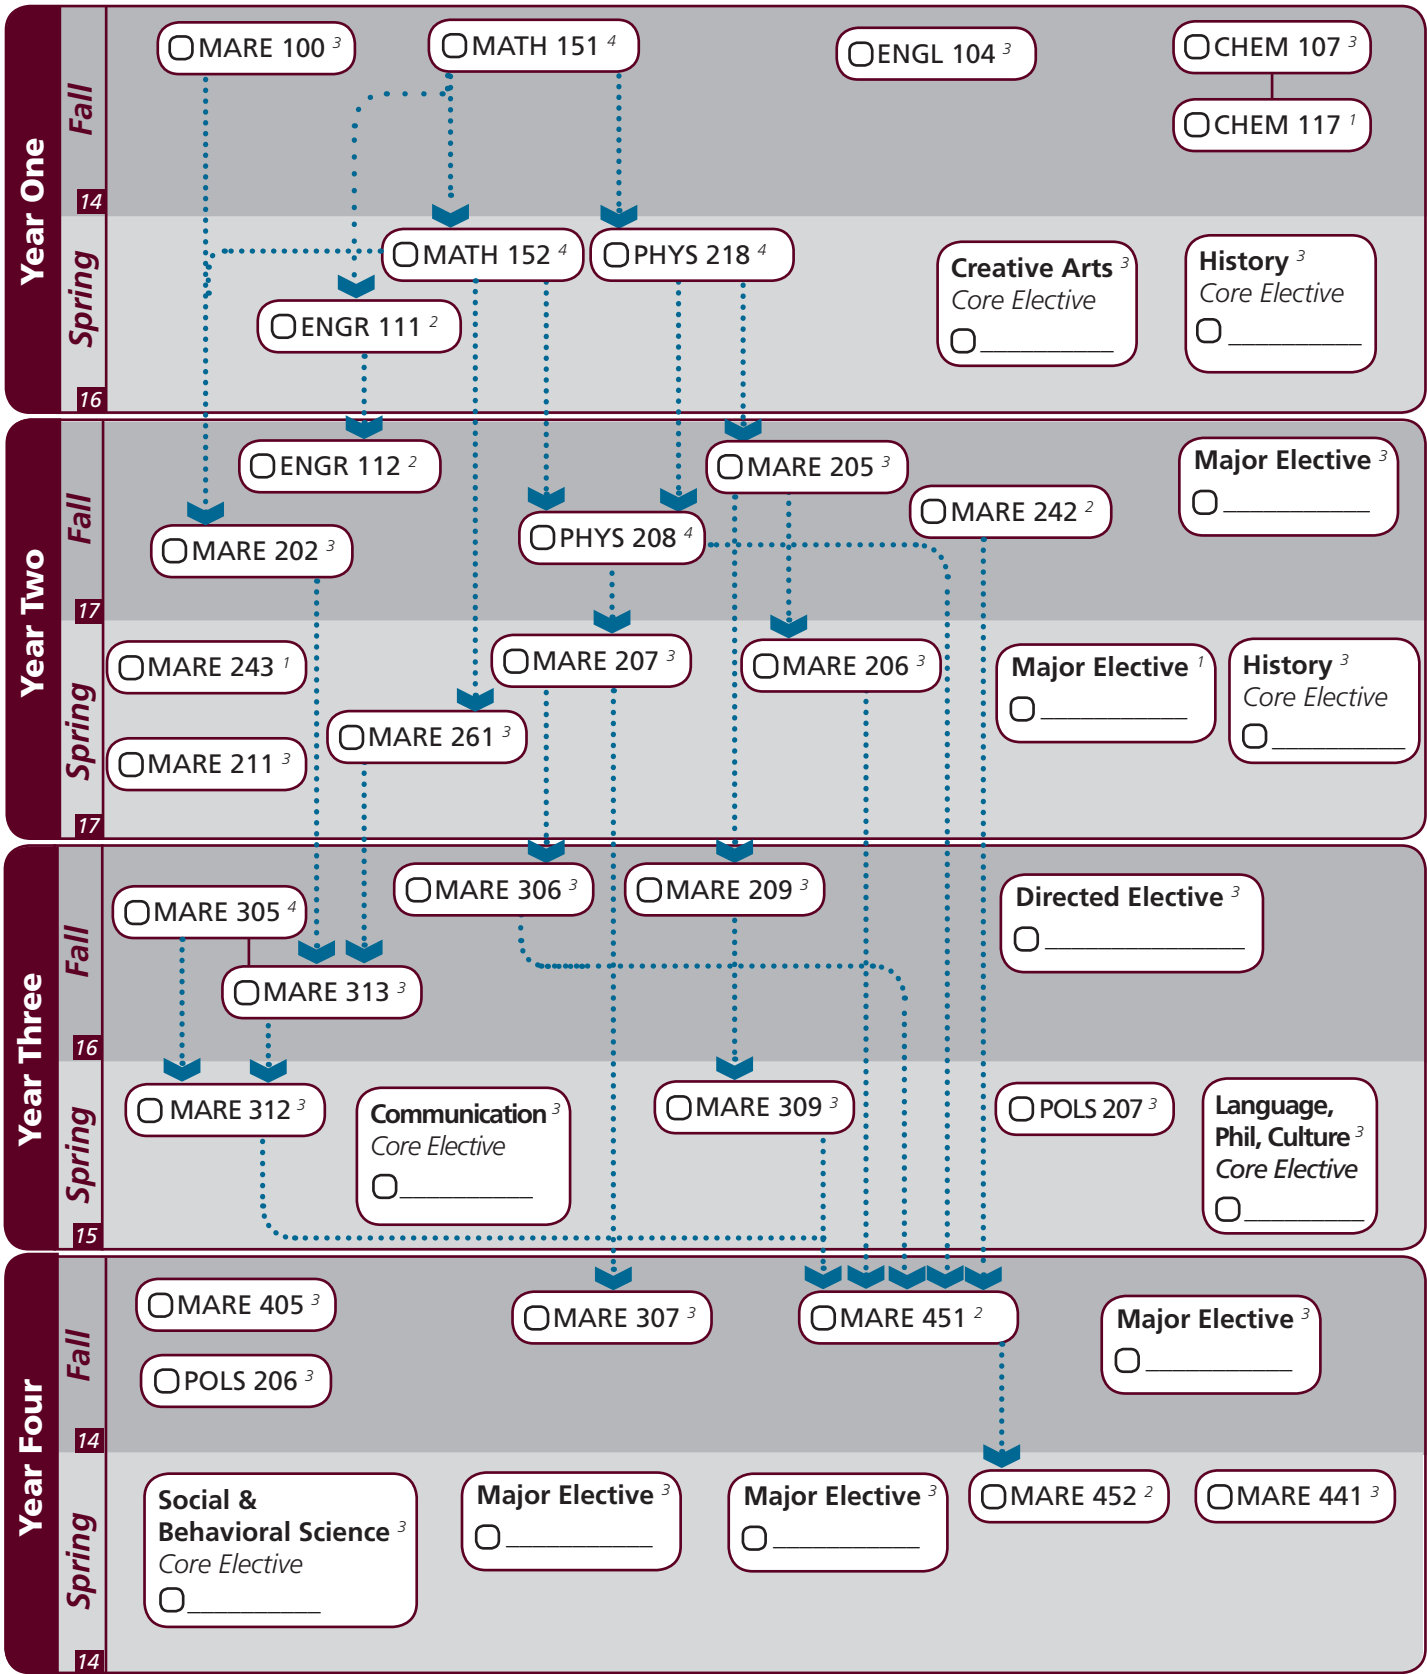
Year One

Fall

14

MARE 100 $^3$
MATH 151 $^4$
ENGL 104 $^3$
CHEM 107 $^3$
CHEM 117 $^1$

Spring

16

MATH 152 $^4$
PHYS 218 $^4$
ENGR 111 $^2$
Creative Arts $^3$ Core Elective ____________
History $^3$ Core Elective ____________

Year Two

Fall

17

ENGR 112 $^2$
MARE 205 $^3$
Major Elective $^3$ ____________
MARE 242 $^2$
MARE 202 $^3$
PHYS 208 $^4$

Spring

17

MARE 243 $^1$
MARE 207 $^3$
MARE 206 $^3$
Major Elective $^1$ ____________
History $^3$ Core Elective ____________
MARE 261 $^3$
MARE 211 $^3$

Year Three

Fall

16

MARE 306 $^3$
MARE 209 $^3$
Directed Elective $^3$ ____________
MARE 305 $^4$
MARE 313 $^3$

Spring

15

MARE 312 $^3$
Communication $^3$ Core Elective ____________
MARE 309 $^3$
POLS 207 $^3$
Language, Phil, Culture $^3$ Core Elective ____________

Year Four

Fall

14

MARE 405 $^3$
MARE 307 $^3$
MARE 451 $^2$
Major Elective $^3$ ____________
POLS 206 $^3$

Spring

14

Social & Behavioral Science $^3$ Core Elective ____________
Major Elective $^3$ ____________
Major Elective $^3$ ____________
MARE 452 $^2$
MARE 441 $^3$